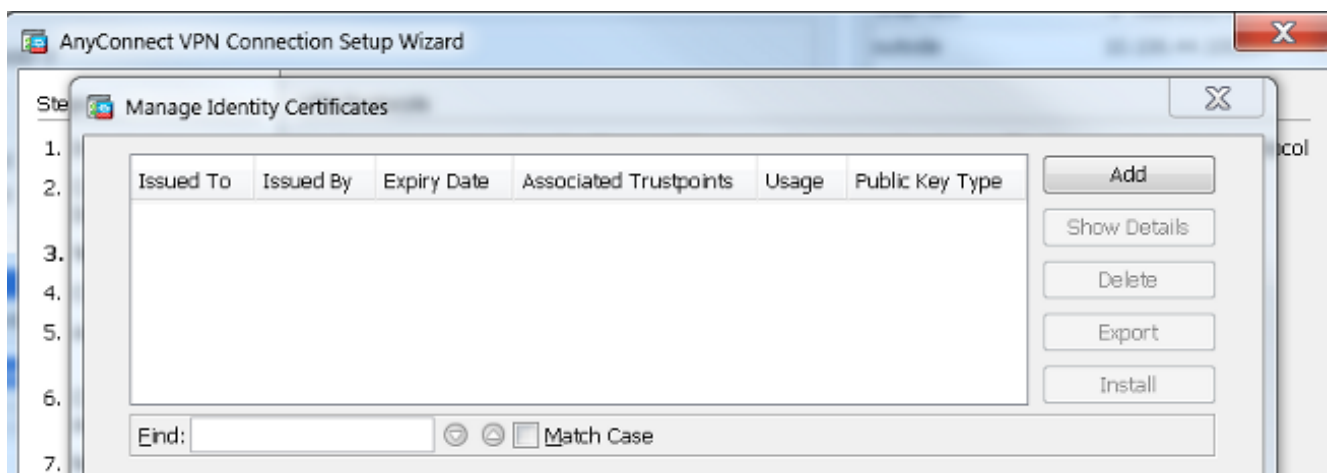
AnyConnect VPN Connection Setup Wizard

Ste

1.
2.
3.
4.
5.
6.
7.

col

Manage Identity Certificates

| Issued To | Issued By | Expiry Date | Associated Trustpoints | Usage | Public Key Type |
|---|---|---|---|---|---|

Add
Show Details
Delete
Export
Install

Find:
Match Case